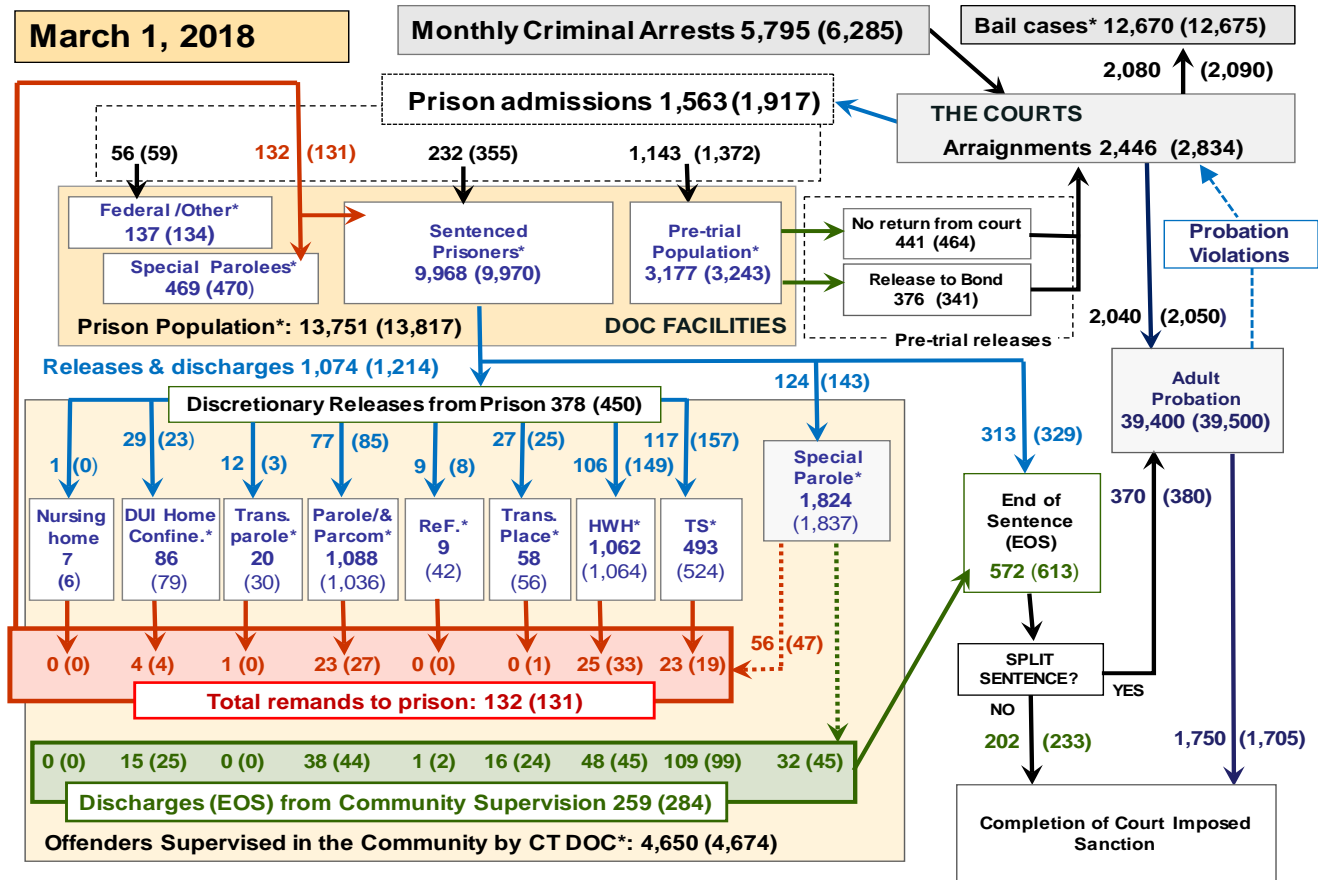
March 1, 2018

Monthly Criminal Arrests 5,795 (6,285)

Bail cases* 12,670 (12,675)

2,080 (2,090)

THE COURTS

Arraignments 2,446 (2,834)

Prison admissions 1,563 (1,917)

56 (59)

132 (131)

232 (355)

1,143 (1,372)

Federal /Other* 137 (134)

Special Parolees* 469 (470)

Sentenced Prisoners* 9,968 (9,970)

Pre-trial Population* 3,177 (3,243)

No return from court 441 (464)

Release to Bond 376 (341)

Pre-trial releases

Probation Violations

Prison Population*: 13,751 (13,817)

DOC FACILITIES

2,040 (2,050)

Releases & discharges 1,074 (1,214)

124 (143)

Adult Probation 39,400 (39,500)

Discretionary Releases from Prison 378 (450)

29 (23)

77 (85)

27 (25)

117 (157)

313 (329)

1 (0)

12 (3)

9 (8)

106 (149)

Special Parole* 1,824 (1,837)

End of Sentence (EOS) 572 (613)

370 (380)

Nursing home 7 (6)

DUI Home Confine.* 86 (79)

Trans. parole* 20 (30)

Parole/& Parcom* 1,088 (1,036)

ReF.* 9 (42)

Trans. Place* 58 (56)

HWH* 1,062 (1,064)

TS* 493 (524)

0 (0)

4 (4)

1 (0)

23 (27)

0 (0)

0 (1)

25 (33)

23 (19)

56 (47)

SPLIT SENTENCE?

YES

Total remands to prison: 132 (131)

NO

202 (233)

1,750 (1,705)

0 (0)

15 (25)

0 (0)

38 (44)

1 (2)

16 (24)

48 (45)

109 (99)

32 (45)

Discharges (EOS) from Community Supervision 259 (284)

Completion of Court Imposed Sanction

Offenders Supervised in the Community by CT DOC*: 4,650 (4,674)